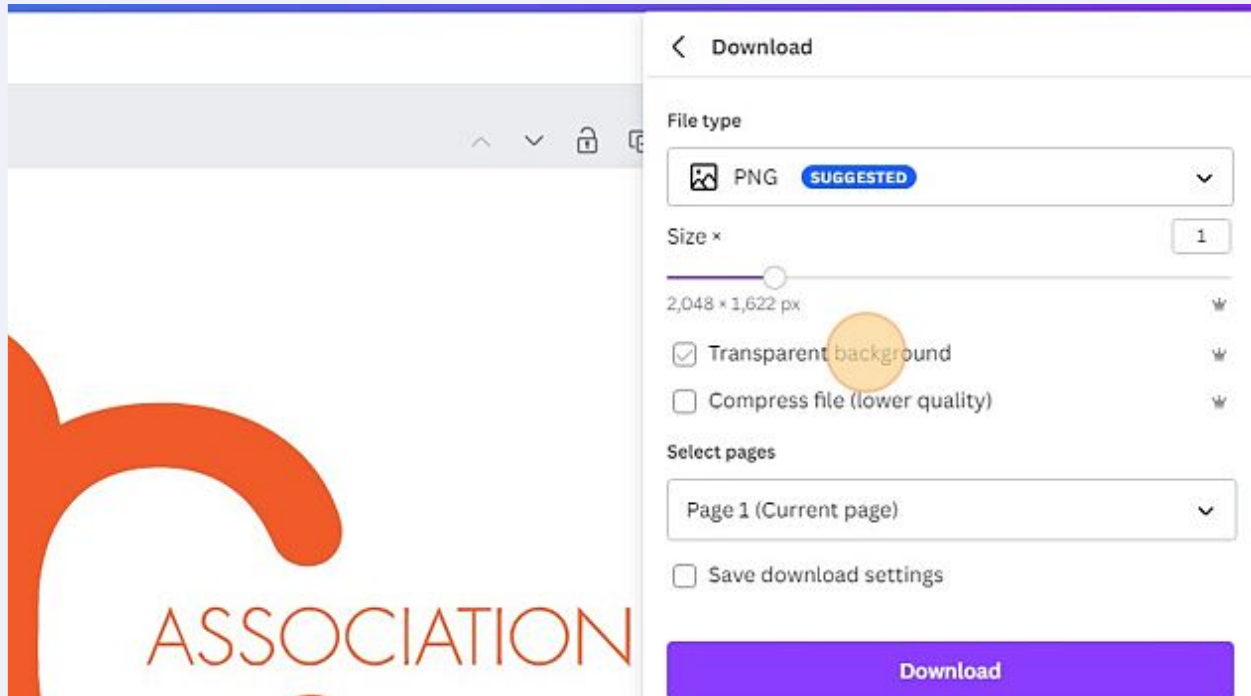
ASSOCIATION

Download

File type

PNG SUGGESTED

Size ×

1

2,048 × 1,622 px

Transparent background

Compress file (lower quality)

Select pages

Page 1 (Current page)

Save download settings

Download